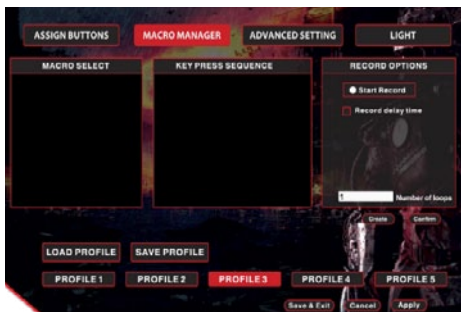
ASSIGN BUTTONS
MACRO MANAGER
ADVANCED SETTING
LIGHT

MACRO SELECT
KEY PRESS SEQUENCE
RECORD OPTIONS
Start Record
Record delay time
1
Number of loops
Create
Confirm

LOAD PROFILE
SAVE PROFILE
PROFILE 1
PROFILE 2
PROFILE 3
PROFILE 4
PROFILE 5
Save & Exit
Cancel
Apply